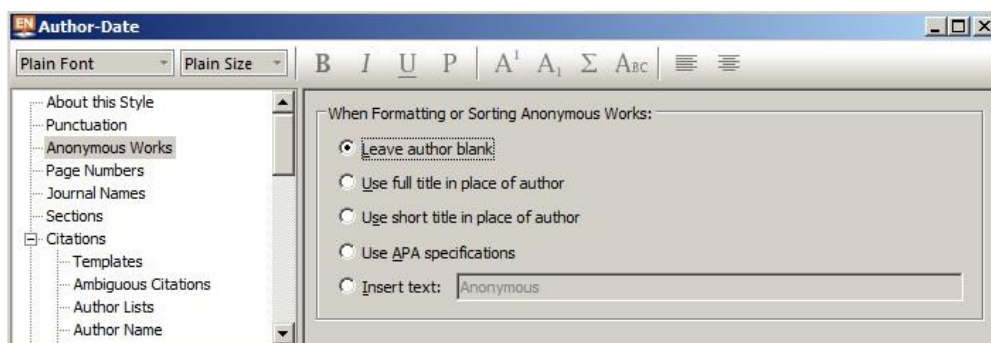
EN Author-Date

Plain Font | Plain Size | B I U P | $A^1$ $A_1$ Σ Abc

About this Style
Punctuation
Anonymous Works
Page Numbers
Journal Names
Sections
Citations
Templates
Ambiguous Citations
Author Lists
Author Name

When Formatting or Sorting Anonymous Works:

Leave author blank

Use full title in place of author

Use short title in place of author

Use APA specifications

Insert text: Anonymous